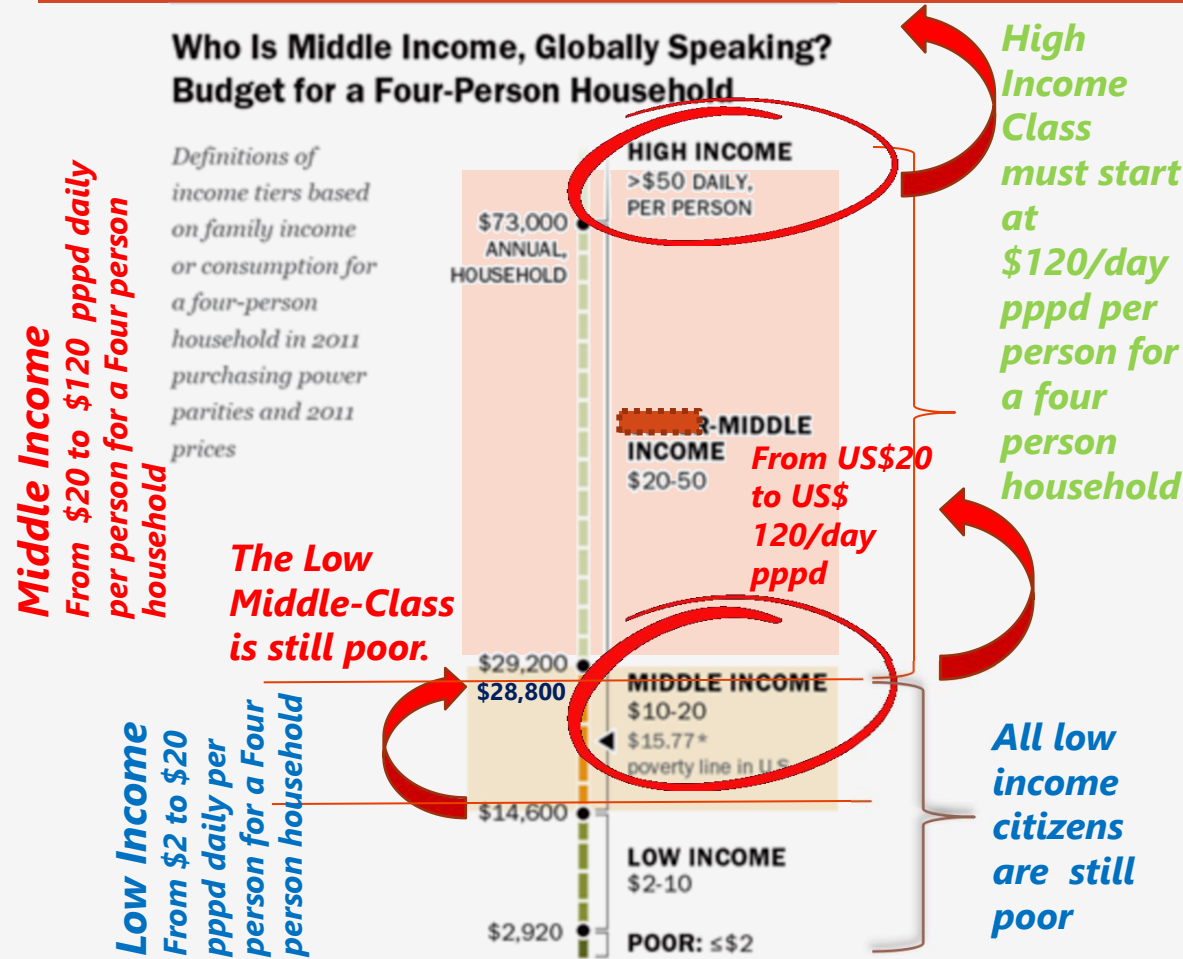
Who Is Middle Income, Globally Speaking?
Budget for a Four-Person Household

Definitions of income tiers based on family income or consumption for a four-person household in 2011 purchasing power parities and 2011 prices

Middle Income
From $20 to $120 pppd daily per person for a Four person household

$73,000 ANNUAL, HOUSEHOLD

HIGH INCOME
>$50 DAILY, PER PERSON

High Income Class must start at $120/day pppd per person for a four person household

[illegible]R-MIDDLE INCOME
$20-50

From US$20 to US$ 120/day pppd

The Low Middle-Class is still poor.

$29,200
$28,800

MIDDLE INCOME
$10-20
$15.77*
poverty line in U.S.

All low income citizens are still poor

$14,600

Low Income
From $2 to $20 pppd daily per person for a Four person household

LOW INCOME
$2-10

$2,920

POOR: ≤$2